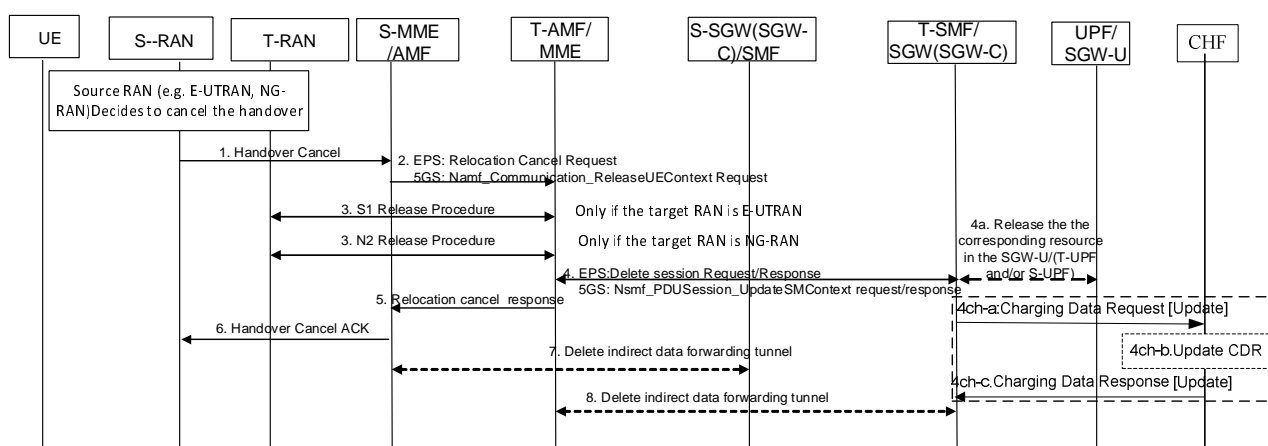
UE

S--RAN

T-RAN

S-MME /AMF

T-AMF/ MME

S-SGW(SGW-C)/SMF

T-SMF/ SGW(SGW-C)

UPF/ SGW-U

CHF

Source RAN (e.g. E-UTRAN, NG-RAN)Decides to cancel the handover

1. Handover Cancel

2. EPS: Relocation Cancel Request
5GS: Namf_Communication_ReleaseUEContext Request

3. S1 Release Procedure

Only if the target RAN is E-UTRAN

3. N2 Release Procedure

Only if the target RAN is NG-RAN

4a. Release the the corresponding resource in the SGW-U/(T-UPF and/or S-UPF)

4. EPS:Delete session Request/Response
5GS: Nsmf_PDUSession_UpdateSMContext request/response

5. Relocation cancel response

4ch-a.Charging Data Request [Update]

6. Handover Cancel ACK

7. Delete indirect data forwarding tunnel

4ch-b.Update CDR

4ch-c.Charging Data Response [Update]

8. Delete indirect data forwarding tunnel